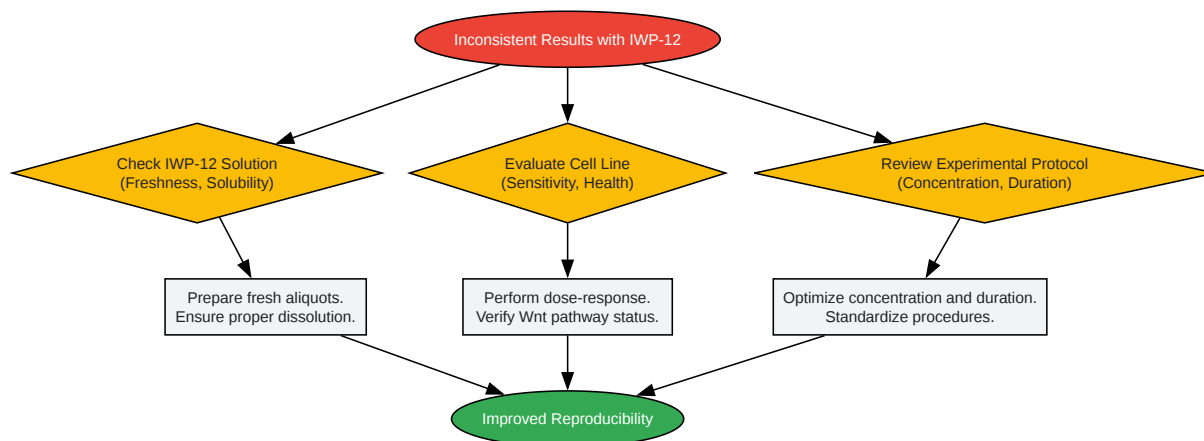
Inconsistent Results with IWP-12

Check IWP-12 Solution
(Freshness, Solubility)

Evaluate Cell Line
(Sensitivity, Health)

Review Experimental Protocol
(Concentration, Duration)

Prepare fresh aliquots.
Ensure proper dissolution.

Perform dose-response.
Verify Wnt pathway status.

Optimize concentration and duration.
Standardize procedures.

Improved Reproducibility